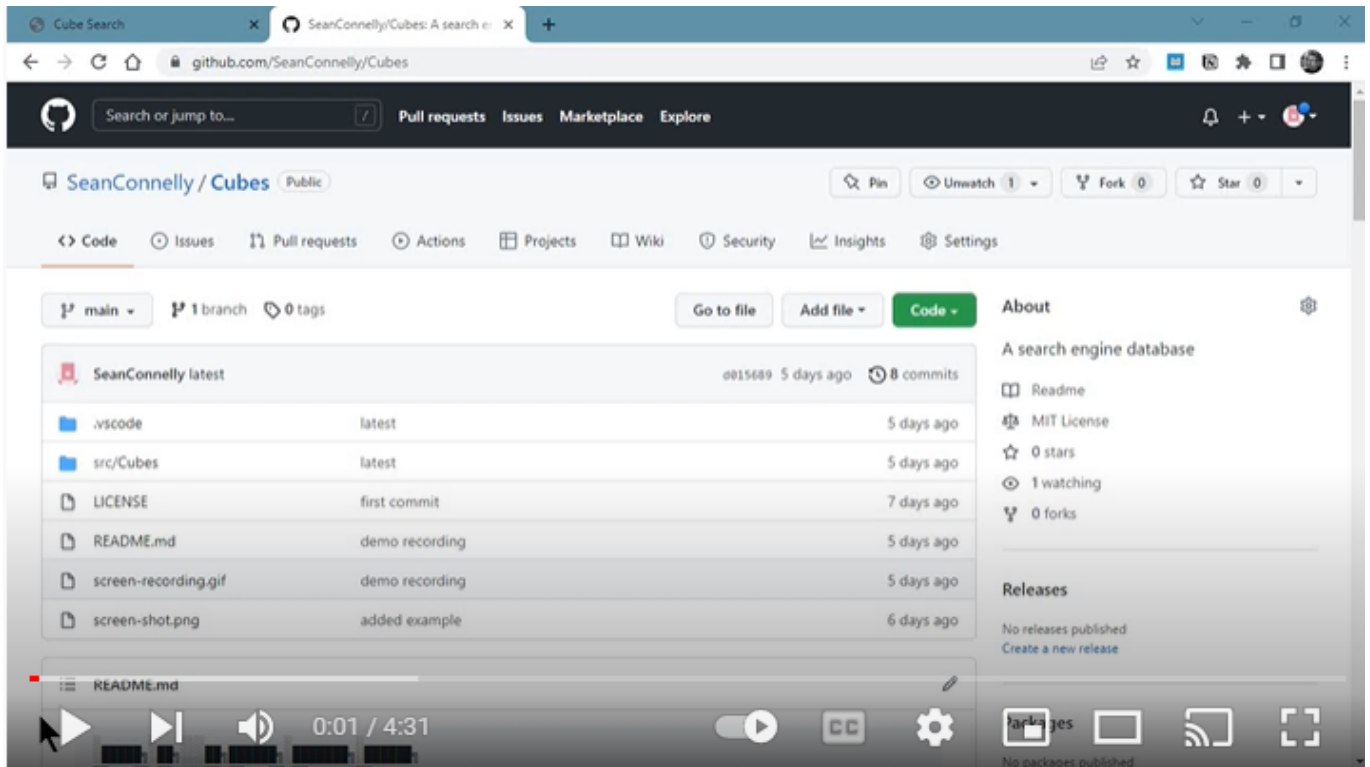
Cube Search
SeanConnelly/Cubes: A search e
github.com/SeanConnelly/Cubes

Search or jump to...
Pull requests Issues Marketplace Explore

SeanConnelly / Cubes Public
Pin Unwatch 1 Fork 0 Star 0

Code Issues Pull requests Actions Projects Wiki Security Insights Settings

main 1 branch 0 tags
Go to file Add file Code

SeanConnelly latest d015689 5 days ago 8 commits

| | | |
|---|---|---|
| .vscode | latest | 5 days ago |
| src/Cubes | latest | 5 days ago |
| LICENSE | first commit | 7 days ago |
| README.md | demo recording | 5 days ago |
| screen-recording.gif | demo recording | 5 days ago |
| screen-shot.png | added example | 6 days ago |

README.md

About
A search engine database
Readme
MIT License
0 stars
1 watching
0 forks

Releases
No releases published
Create a new release

Packages
No packages published

0:01 / 4:31